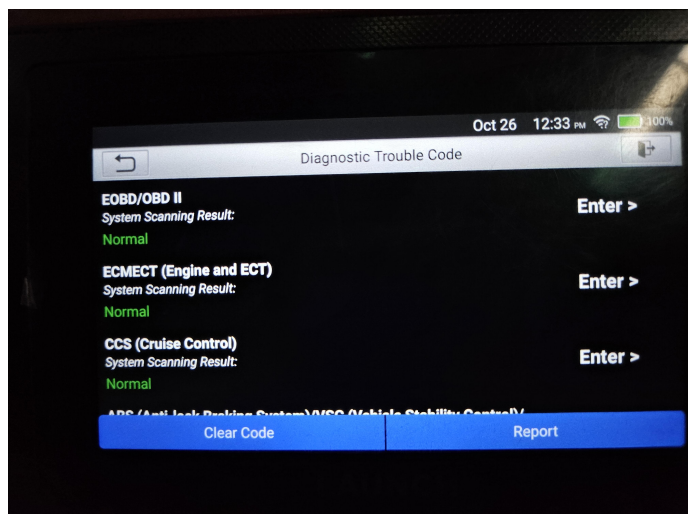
Oct 26 12:33 PM 100%

Diagnostic Trouble Code

EOBD/OBD II
System Scanning Result:
Normal

Enter >

ECMECT (Engine and ECT)
System Scanning Result:
Normal

Enter >

CCS (Cruise Control)
System Scanning Result:
Normal

Enter >

ABS (Anti-lock Braking System)/VSC (Vehicle Stability Control)/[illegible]

Clear Code

Report